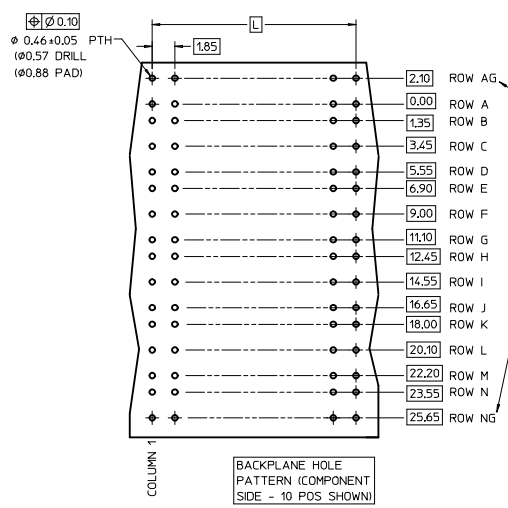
$\oplus$ Ø 0.10
Ø 0.46±0.05 PTH
(Ø0.57 DRILL
(Ø0.88 PAD)

L

1.85

2.10 ROW AG
0.00 ROW A
1.35 ROW B
3.45 ROW C
5.55 ROW D
6.90 ROW E
9.00 ROW F
11.10 ROW G
12.45 ROW H
14.55 ROW I
16.65 ROW J
18.00 ROW K
20.10 ROW L
22.20 ROW M
23.55 ROW N
25.65 ROW NG

COLUMN 1

BACKPLANE HOLE PATTERN (COMPONENT SIDE - 10 POS SHOWN)